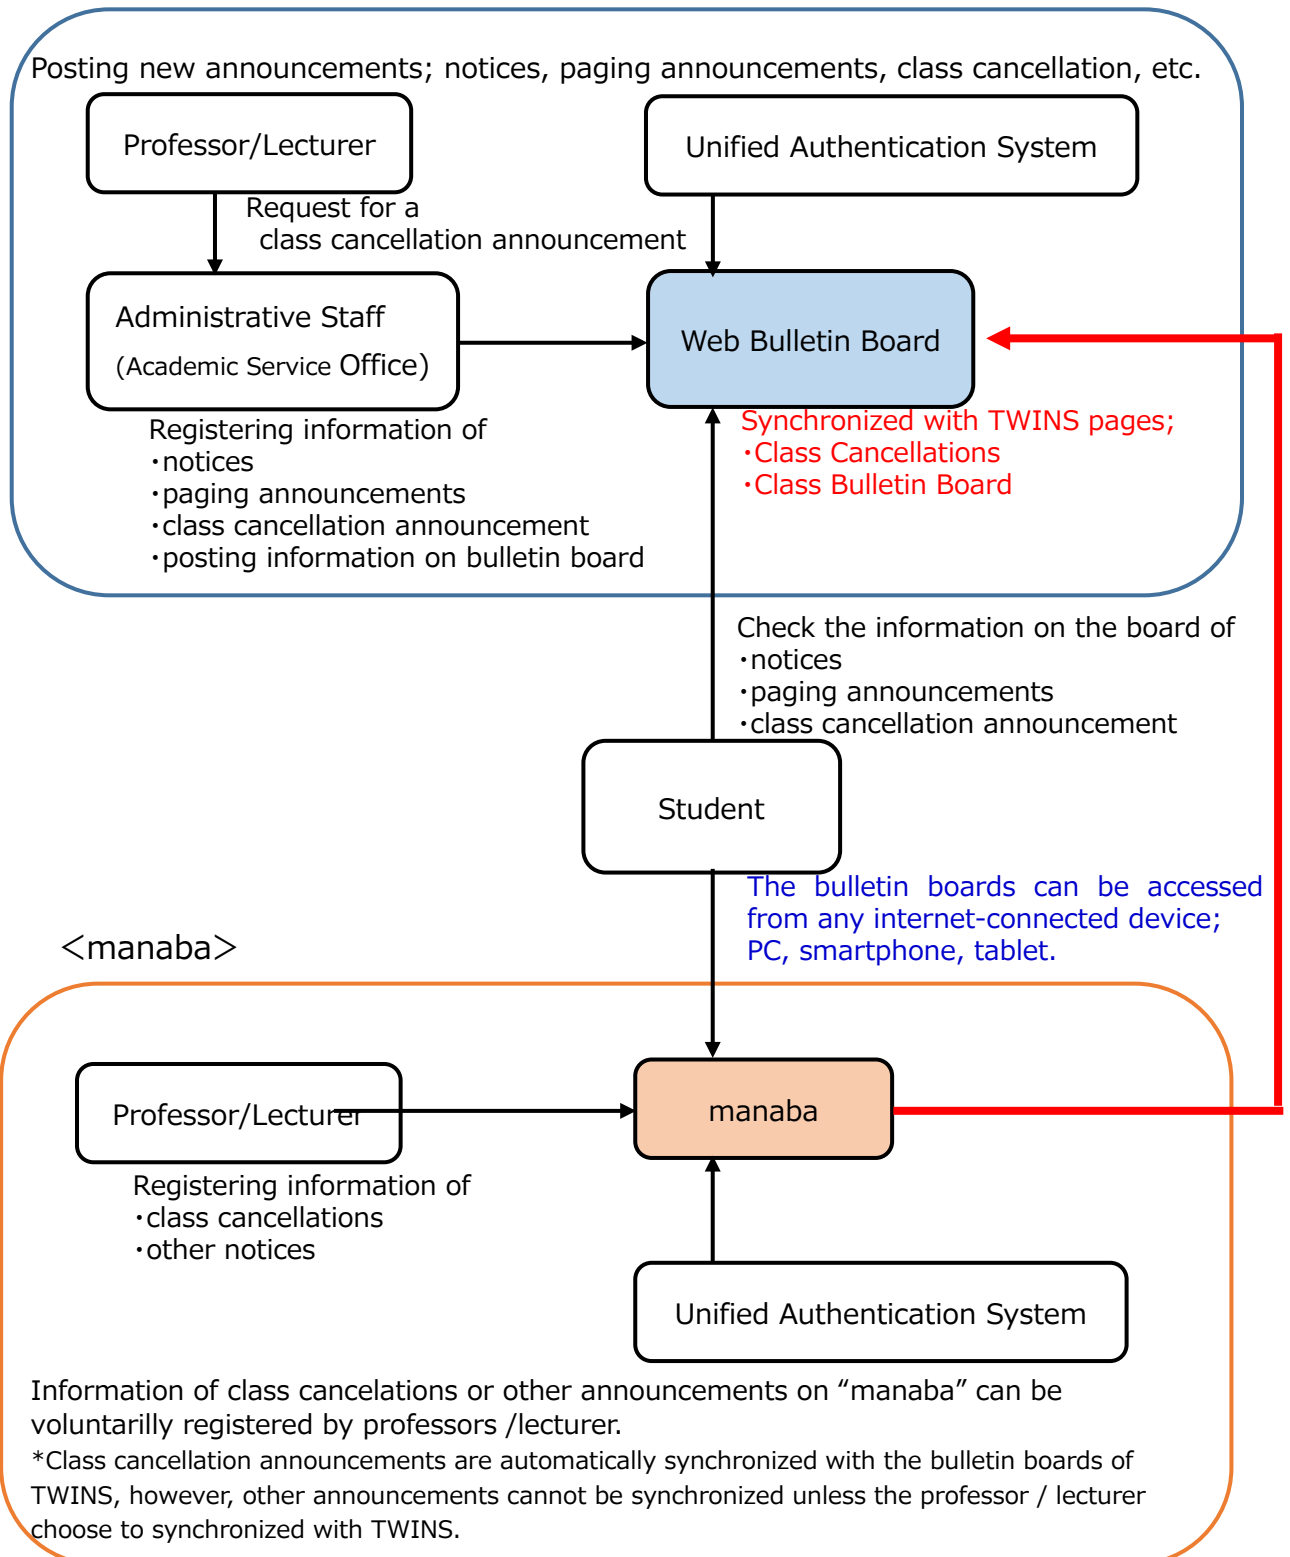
Posting new announcements; notices, paging announcements, class cancellation, etc.

Professor/Lecturer

Unified Authentication System

Request for a class cancellation announcement

Administrative Staff (Academic Service Office)

Web Bulletin Board

Synchronized with TWINS pages;
・Class Cancellations
・Class Bulletin Board

Registering information of
・notices
・paging announcements
・class cancellation announcement
・posting information on bulletin board

Check the information on the board of
・notices
・paging announcements
・class cancellation announcement

Student

The bulletin boards can be accessed from any internet-connected device; PC, smartphone, tablet.

<manaba>

Professor/Lecturer

manaba

Registering information of
・class cancellations
・other notices

Unified Authentication System

Information of class cancelations or other announcements on “manaba” can be voluntarily registered by professors /lecturer.

*Class cancellation announcements are automatically synchronized with the bulletin boards of TWINS, however, other announcements cannot be synchronized unless the professor / lecturer choose to synchronized with TWINS.